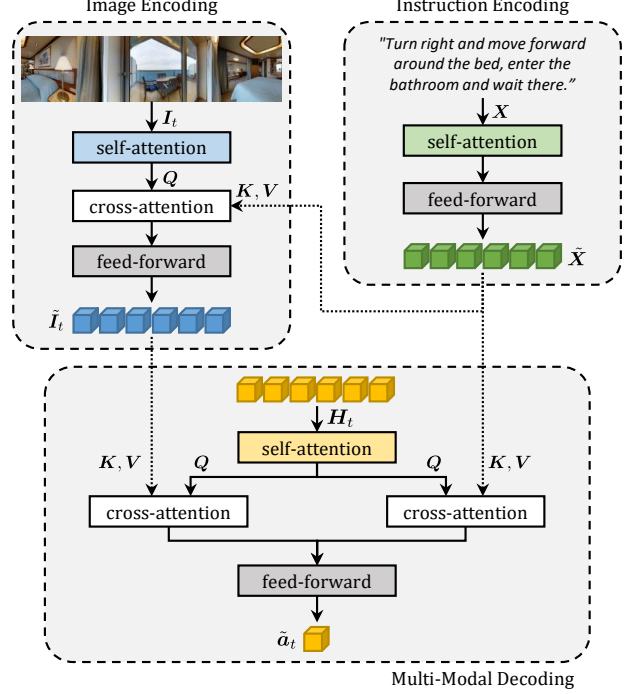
Image Encoding

$\boldsymbol{I}_t$

self-attention

$\boldsymbol{Q}$

cross-attention

$\boldsymbol{K}, \boldsymbol{V}$

feed-forward

$\tilde{\boldsymbol{I}}_t$

Instruction Encoding

"Turn right and move forward around the bed, enter the bathroom and wait there."

$\boldsymbol{X}$

self-attention

feed-forward

$\tilde{\boldsymbol{X}}$

$\boldsymbol{H}_t$

self-attention

$\boldsymbol{K}, \boldsymbol{V}$

$\boldsymbol{Q}$

$\boldsymbol{Q}$

$\boldsymbol{K}, \boldsymbol{V}$

cross-attention

cross-attention

feed-forward

$\tilde{a}_t$

Multi-Modal Decoding